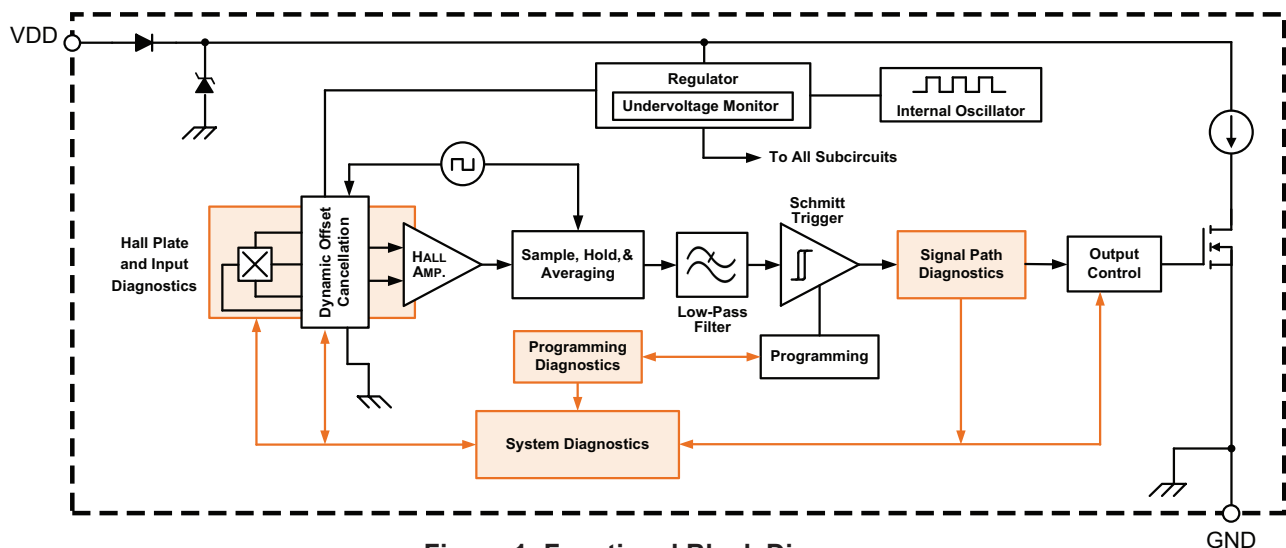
VDD

Regulator

Undervoltage Monitor

Internal Oscillator

To All Subcircuits

Schmitt Trigger

Hall Plate and Input Diagnostics

Dynamic Offset Cancellation

HALL AMP.

Sample, Hold,& Averaging

Low-Pass Filter

Signal Path Diagnostics

Output Control

Programming Diagnostics

Programming

System Diagnostics

GND

Figure 1: Functional Block Di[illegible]